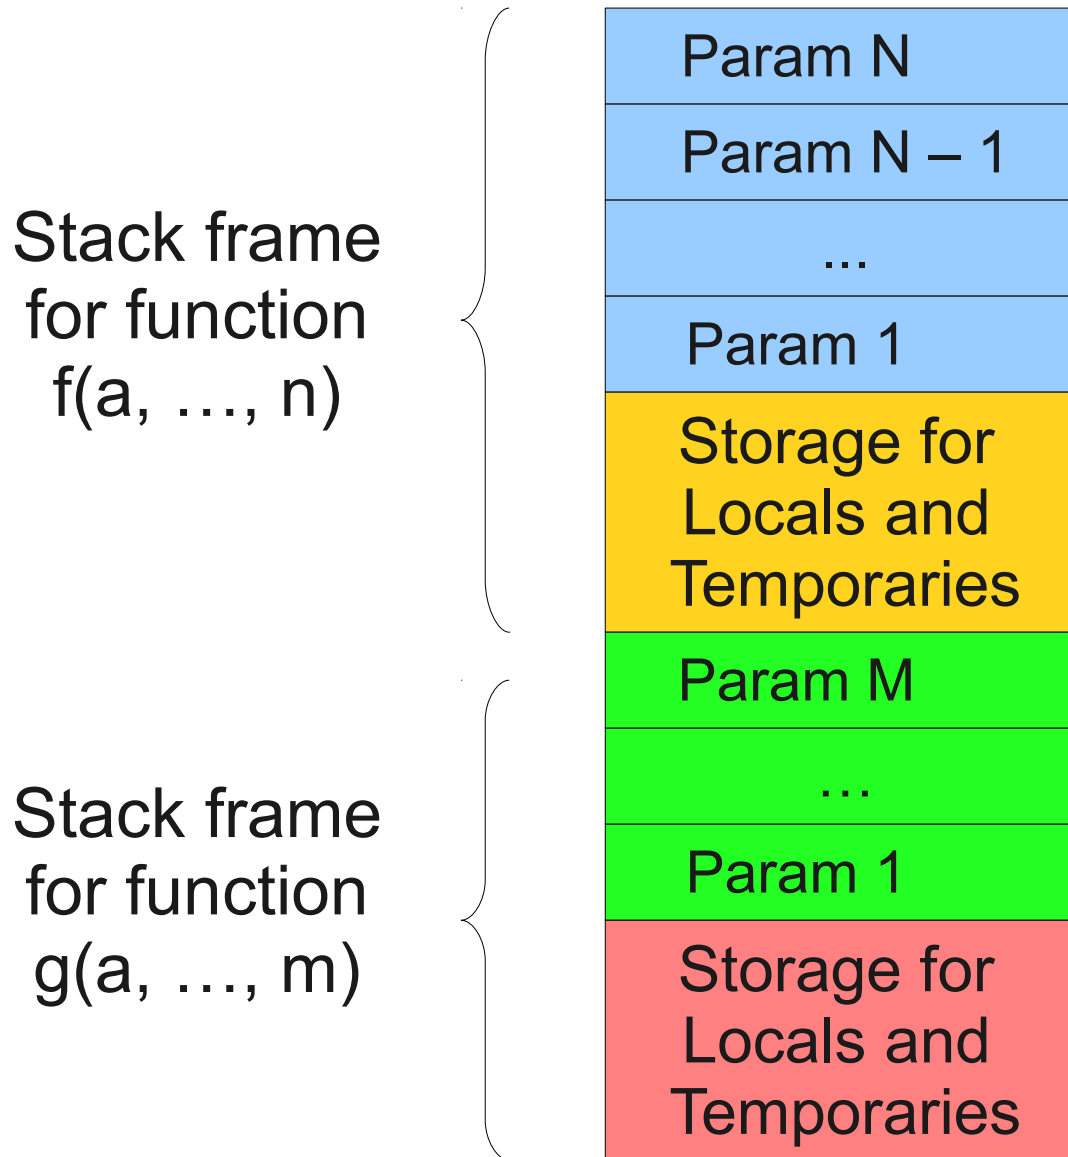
Stack frame for function f(a, …, n)

Param N

Param N – 1

...

Param 1

Storage for Locals and Temporaries

Stack frame for function g(a, …, m)

Param M

…

Param 1

Storage for Locals and Temporaries